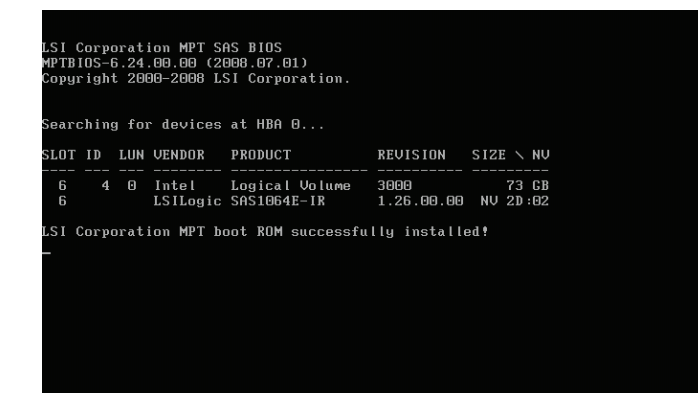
LSI Corporation MPT SAS BIOS
MPTBIOS-6.24.00.00 (2008.07.01)
Copyright 2000-2008 LSI Corporation.

Searching for devices at HBA 0...

| SLOT | ID | LUN | VENDOR | PRODUCT | REVISION | SIZE \ NV |
|---|---|---|---|---|---|---|
| 6 | 4 | 0 | Intel | Logical Volume | 3000 | 73 GB |
| 6 | | | LSILogic | SAS1064E-IR | 1.26.00.00 | NV 2D:02 |

LSI Corporation MPT boot ROM successfully installed!
_